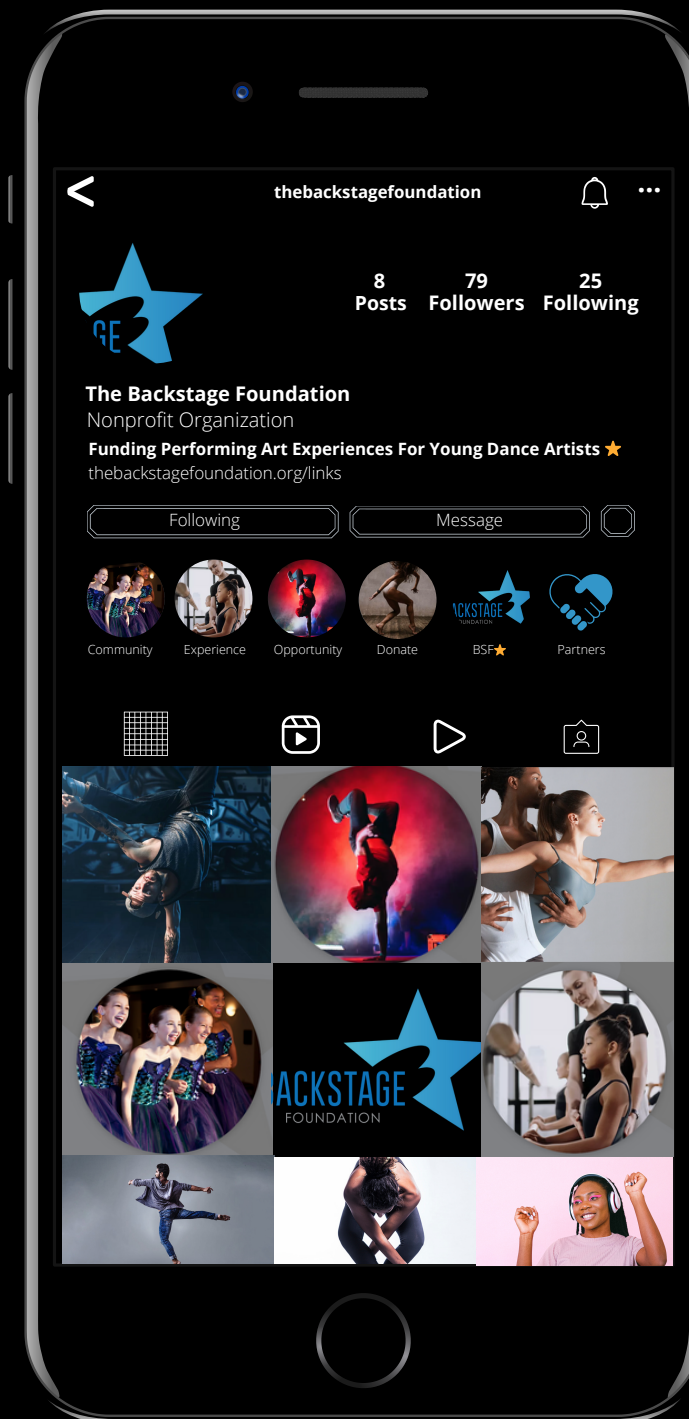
<

thebackstagefoundation

GE

8
Posts

79
Followers

25
Following

The Backstage Foundation
Nonprofit Organization
Funding Performing Art Experiences For Young Dance Artists ⭐
thebackstagefoundation.org/links

Following

Message

Community

Experience

Opportunity

Donate

ACKSTAGE
FOUNDATION
BSF⭐

Partners

ACKSTAGE
FOUNDATION